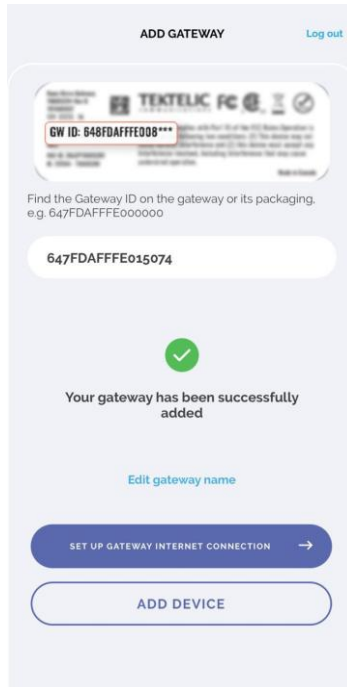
ADD GATEWAY

Log out

TEKTELIC

GW ID: 648FDAFFFE008***

Find the Gateway ID on the gateway or its packaging, e.g. 647FDAFFFE000000

647FDAFFFE015074

Your gateway has been successfully added

Edit gateway name

SET UP GATEWAY INTERNET CONNECTION →

ADD DEVICE